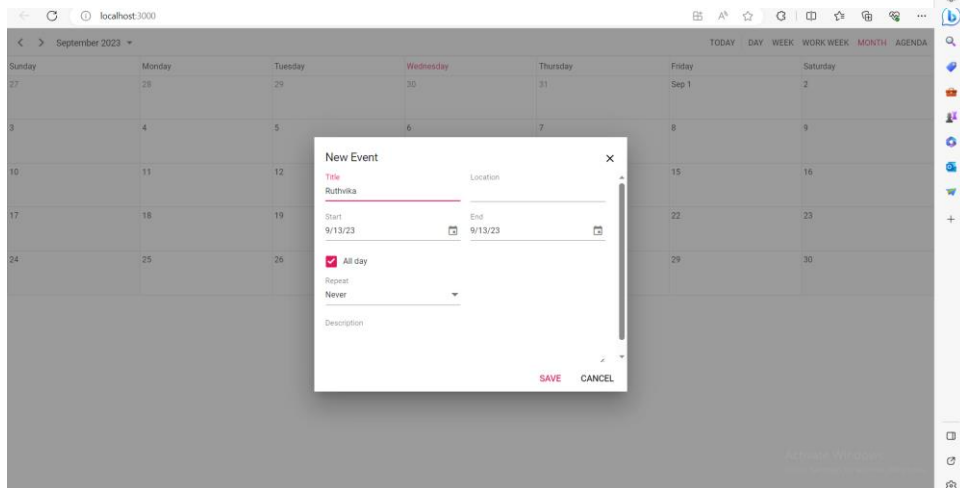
localhost:3000

September 2023

TODAY DAY WEEK WORK WEEK MONTH AGENDA

| Sunday | Monday | Tuesday | Wednesday | Thursday | Friday | Saturday |
|---|---|---|---|---|---|---|
| 27 | 28 | 29 | 30 | 31 | Sep 1 | 2 |
| 3 | 4 | 5 | 6 | 7 | 8 | 9 |
| 10 | 11 | 12 | | | 15 | 16 |
| 17 | 18 | 19 | | | 22 | 23 |
| 24 | 25 | 26 | | | 29 | 30 |

New Event

Title
Ruthvika

Location

Start
9/13/23

End
9/13/23

All day

Repeat
Never

Description

SAVE CANCEL

Activate Windows